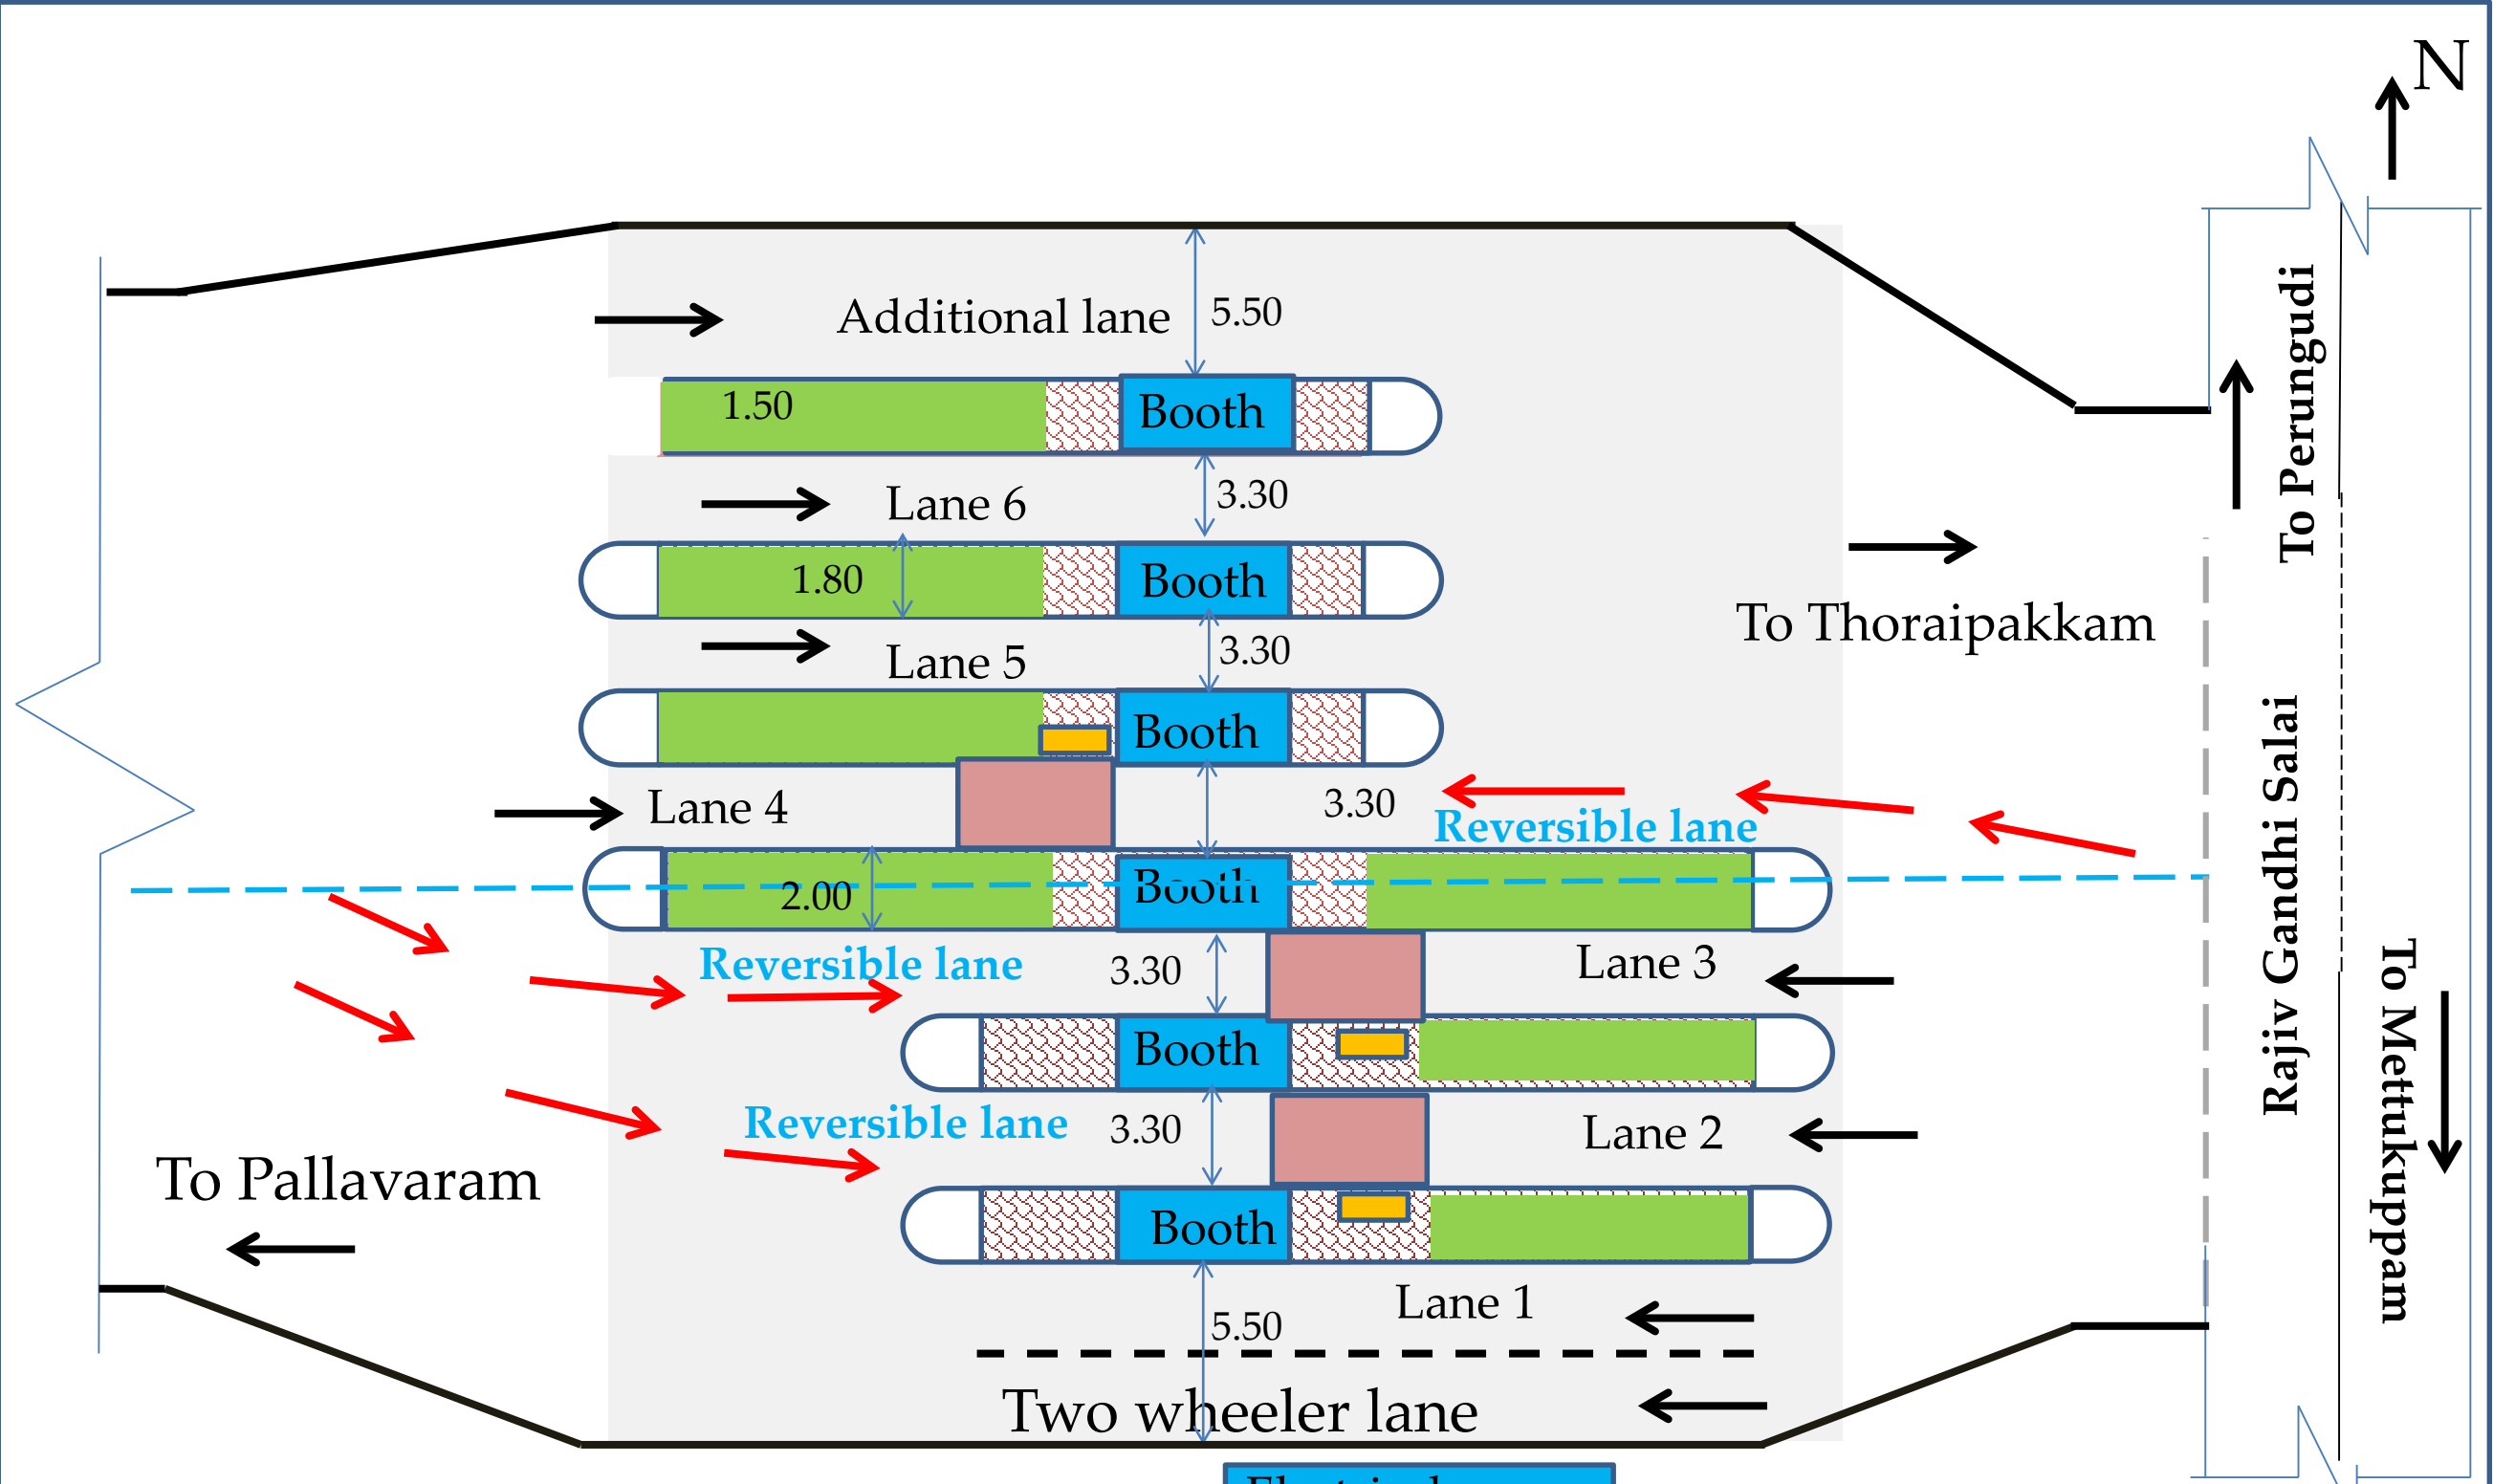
N

Additional lane
5.50
1.50
Booth
Lane 6
3.30
To Perungudi
1.80
Booth
Lane 5
3.30
To Thoraipakkam
Booth
Lane 4
3.30
Reversible lane
2.00
Booth
Rajiv Gandhi Salai
Reversible lane
3.30
Lane 3
Booth
To Metukuppam
Reversible lane
3.30
Lane 2
To Pallavaram
Booth
Lane 1
5.50
Two wheeler lane
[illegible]